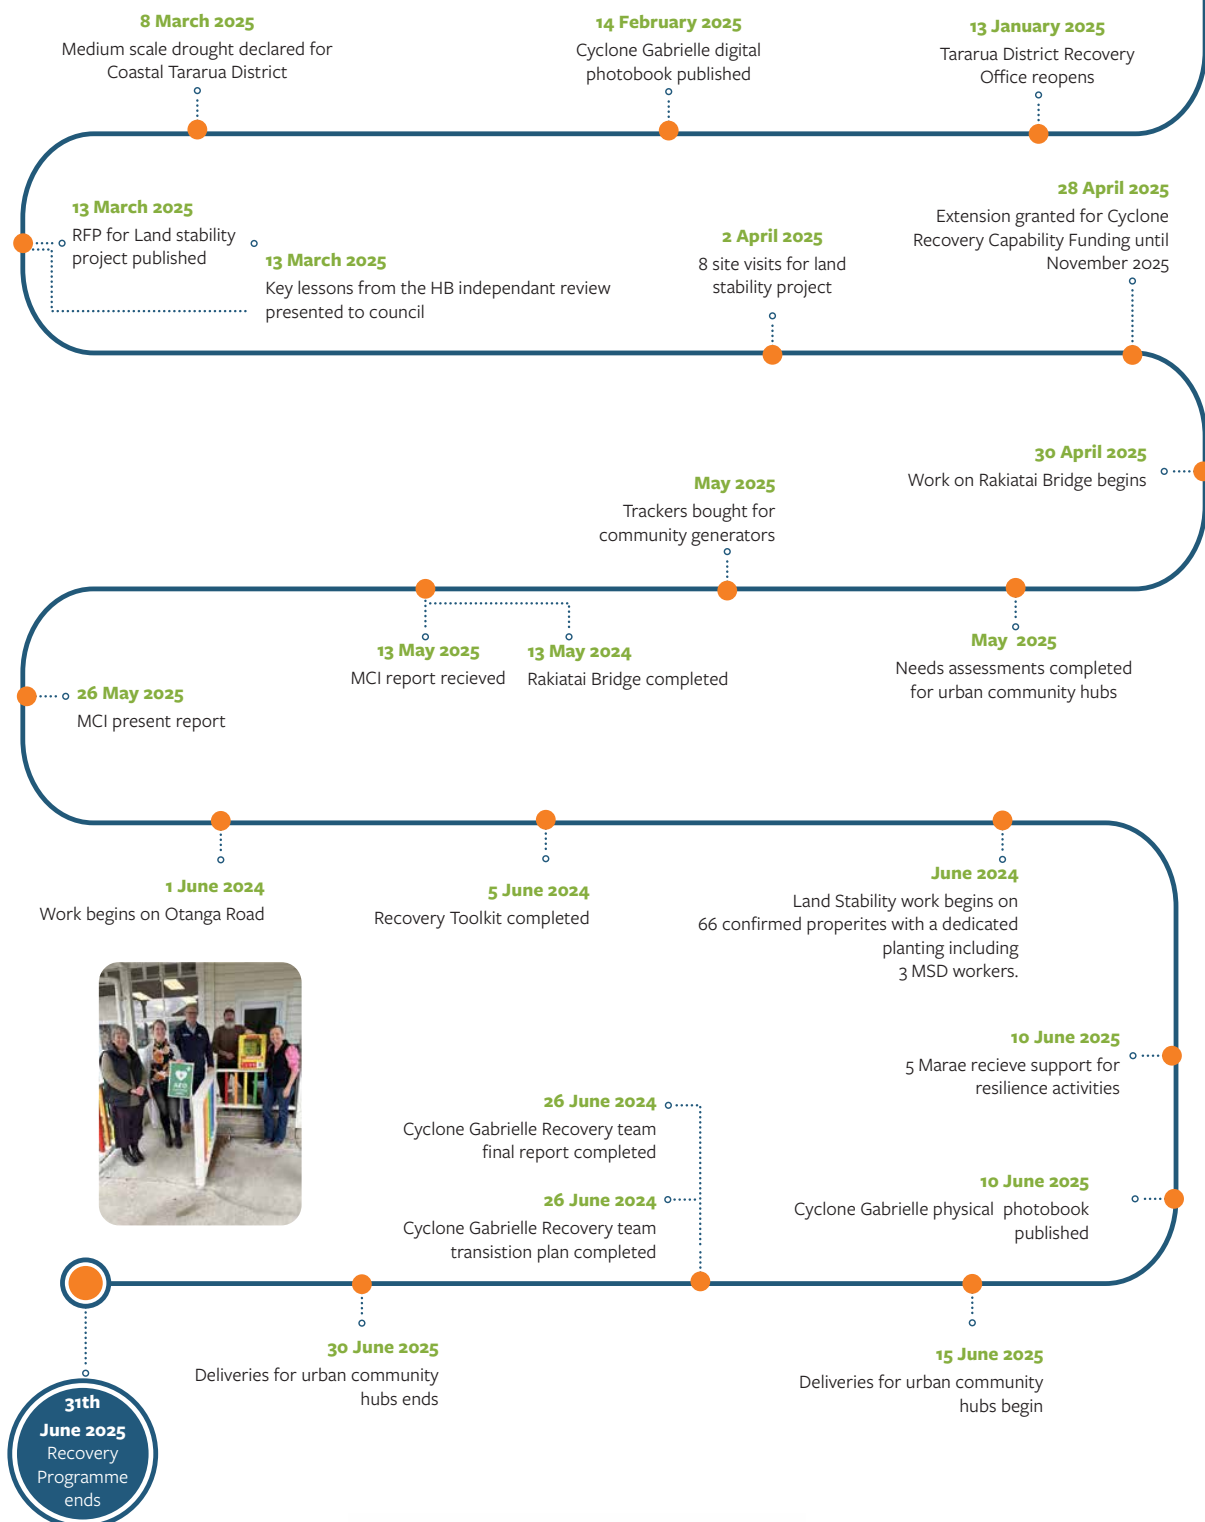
8 March 2025
Medium scale drought declared for Coastal Tararua District

14 February 2025
Cyclone Gabrielle digital photobook published

13 January 2025
Tararua District Recovery Office reopens

13 March 2025
RFP for Land stability project published

13 March 2025
Key lessons from the HB independant review presented to council

2 April 2025
8 site visits for land stability project

28 April 2025
Extension granted for Cyclone Recovery Capability Funding until November 2025

30 April 2025
Work on Rakiatai Bridge begins

May 2025
Trackers bought for community generators

13 May 2025
MCI report recieved

13 May 2024
Rakiatai Bridge completed

May 2025
Needs assessments completed for urban community hubs

26 May 2025
MCI present report

1 June 2024
Work begins on Otanga Road

5 June 2024
Recovery Toolkit completed

June 2024
Land Stability work begins on 66 confirmed properites with a dedicated planting including 3 MSD workers.

10 June 2025
5 Marae recieve support for resilience activities

26 June 2024
Cyclone Gabrielle Recovery team final report completed

26 June 2024
Cyclone Gabrielle Recovery team transistion plan completed

10 June 2025
Cyclone Gabrielle physical photobook published

30 June 2025
Deliveries for urban community hubs ends

15 June 2025
Deliveries for urban community hubs begin

31th June 2025
Recovery Programme ends